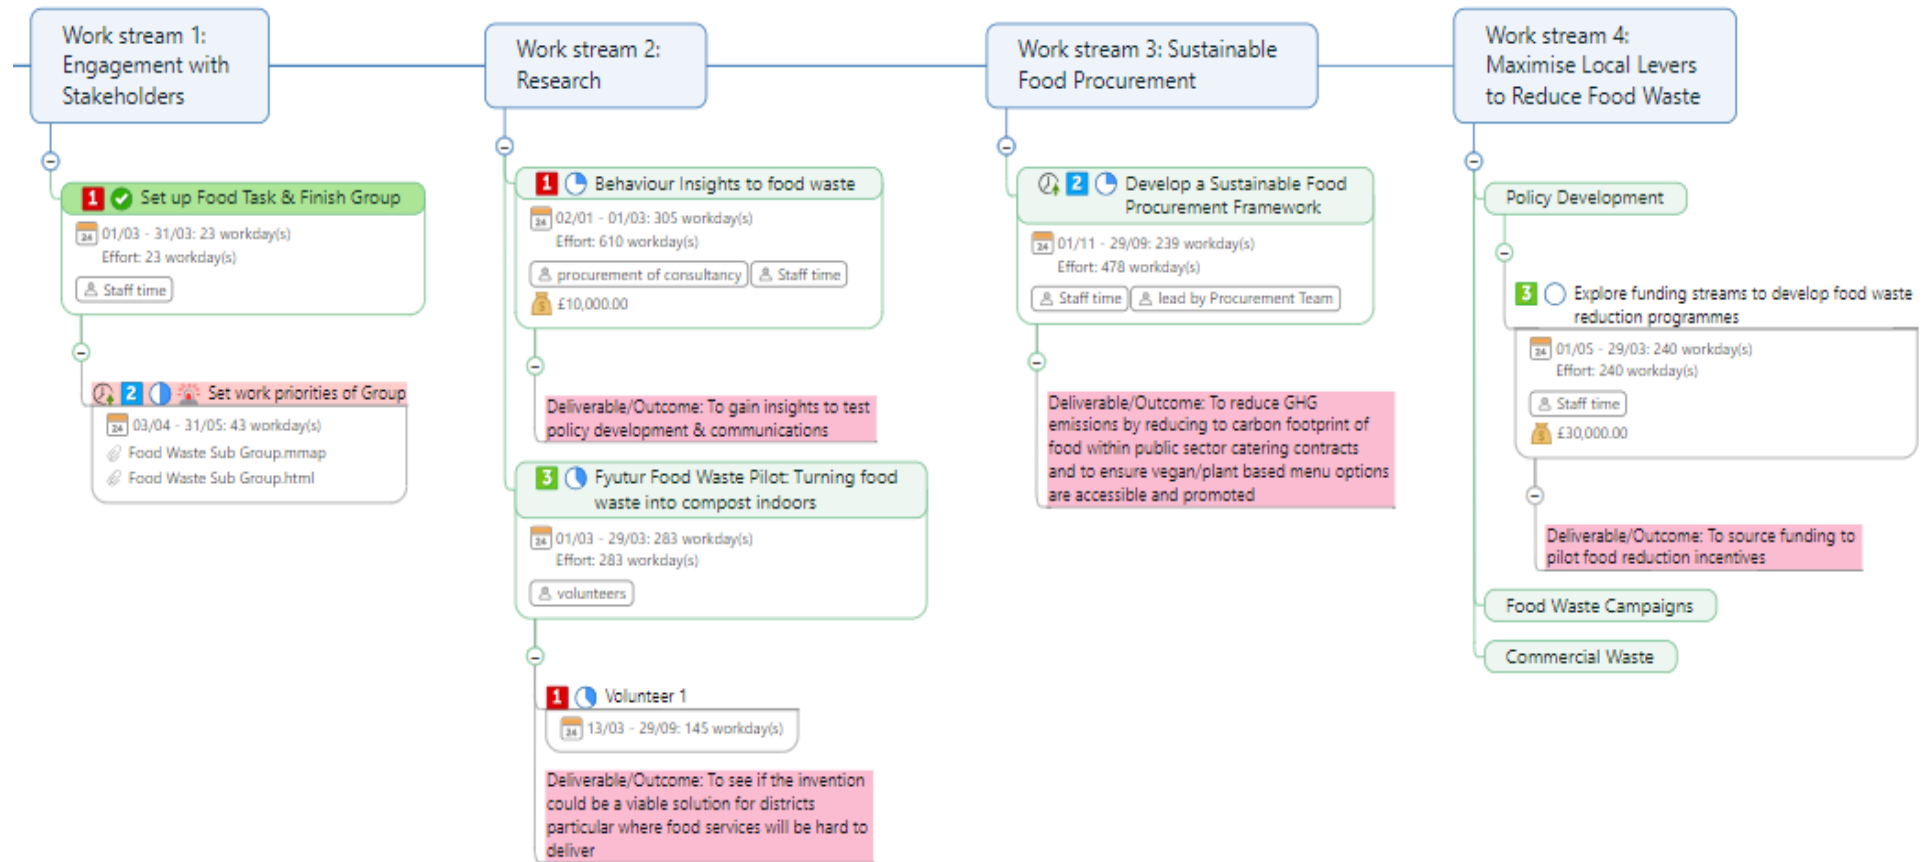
Work stream 1: Engagement with Stakeholders

1 Set up Food Task & Finish Group
24 01/03 - 31/03: 23 workday(s)
Effort: 23 workday(s)
Staff time

2 Set work priorities of Group
24 03/04 - 31/05: 43 workday(s)
Food Waste Sub Group.mmap
Food Waste Sub Group.html

Work stream 2: Research

1 Behaviour Insights to food waste
24 02/01 - 01/03: 305 workday(s)
Effort: 610 workday(s)
procurement of consultancy
Staff time
£10,000.00

Deliverable/Outcome: To gain insights to test policy development & communications

3 Fyutur Food Waste Pilot: Turning food waste into compost indoors
24 01/03 - 29/03: 283 workday(s)
Effort: 283 workday(s)
volunteers

1 Volunteer 1
24 13/03 - 29/09: 145 workday(s)

Deliverable/Outcome: To see if the invention could be a viable solution for districts particular where food services will be hard to deliver

Work stream 3: Sustainable Food Procurement

2 Develop a Sustainable Food Procurement Framework
24 01/11 - 29/09: 239 workday(s)
Effort: 478 workday(s)
Staff time
lead by Procurement Team

Deliverable/Outcome: To reduce GHG emissions by reducing to carbon footprint of food within public sector catering contracts and to ensure vegan/plant based menu options are accessible and promoted

Work stream 4: Maximise Local Levers to Reduce Food Waste

Policy Development

3 Explore funding streams to develop food waste reduction programmes
24 01/05 - 29/03: 240 workday(s)
Effort: 240 workday(s)
Staff time
£30,000.00

Deliverable/Outcome: To source funding to pilot food reduction incentives

Food Waste Campaigns

Commercial Waste